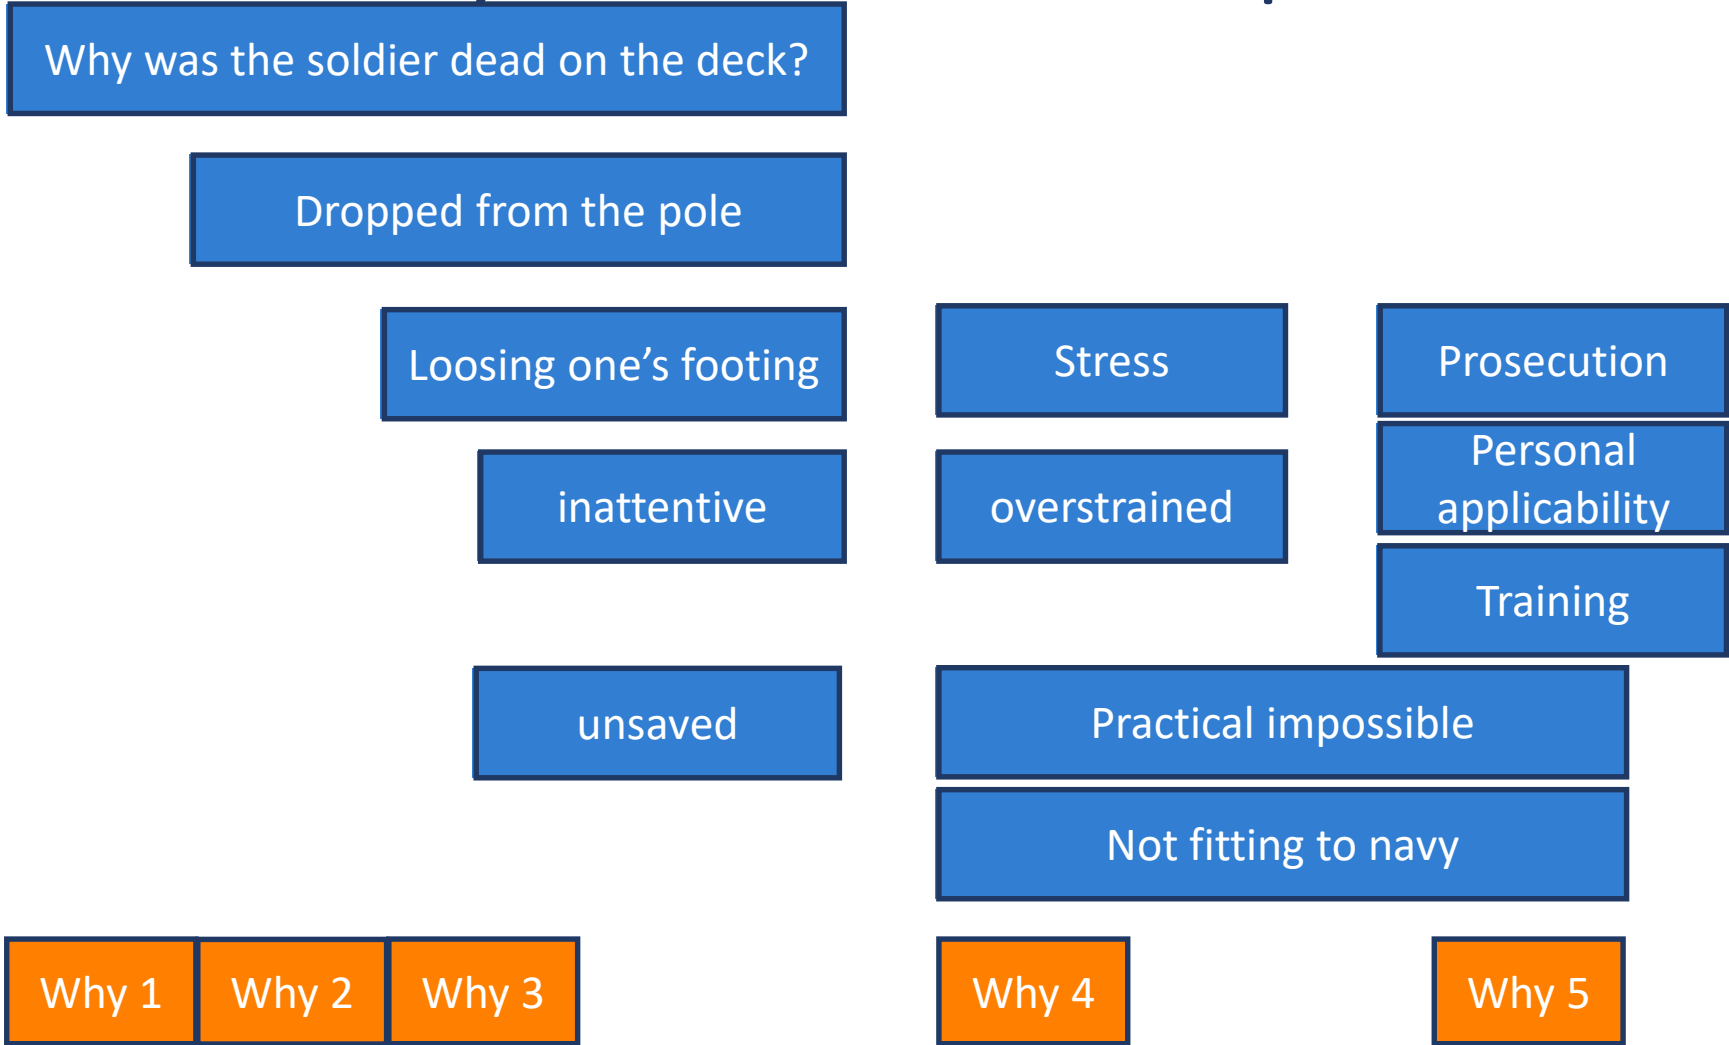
Why was the soldier dead on the deck?

Dropped from the pole

Loosing one’s footing

Stress

Prosecution

inattentive

overstrained

Personal applicability

Training

unsaved

Practical impossible

Not fitting to navy

Why 1

Why 2

Why 3

Why 4

Why 5